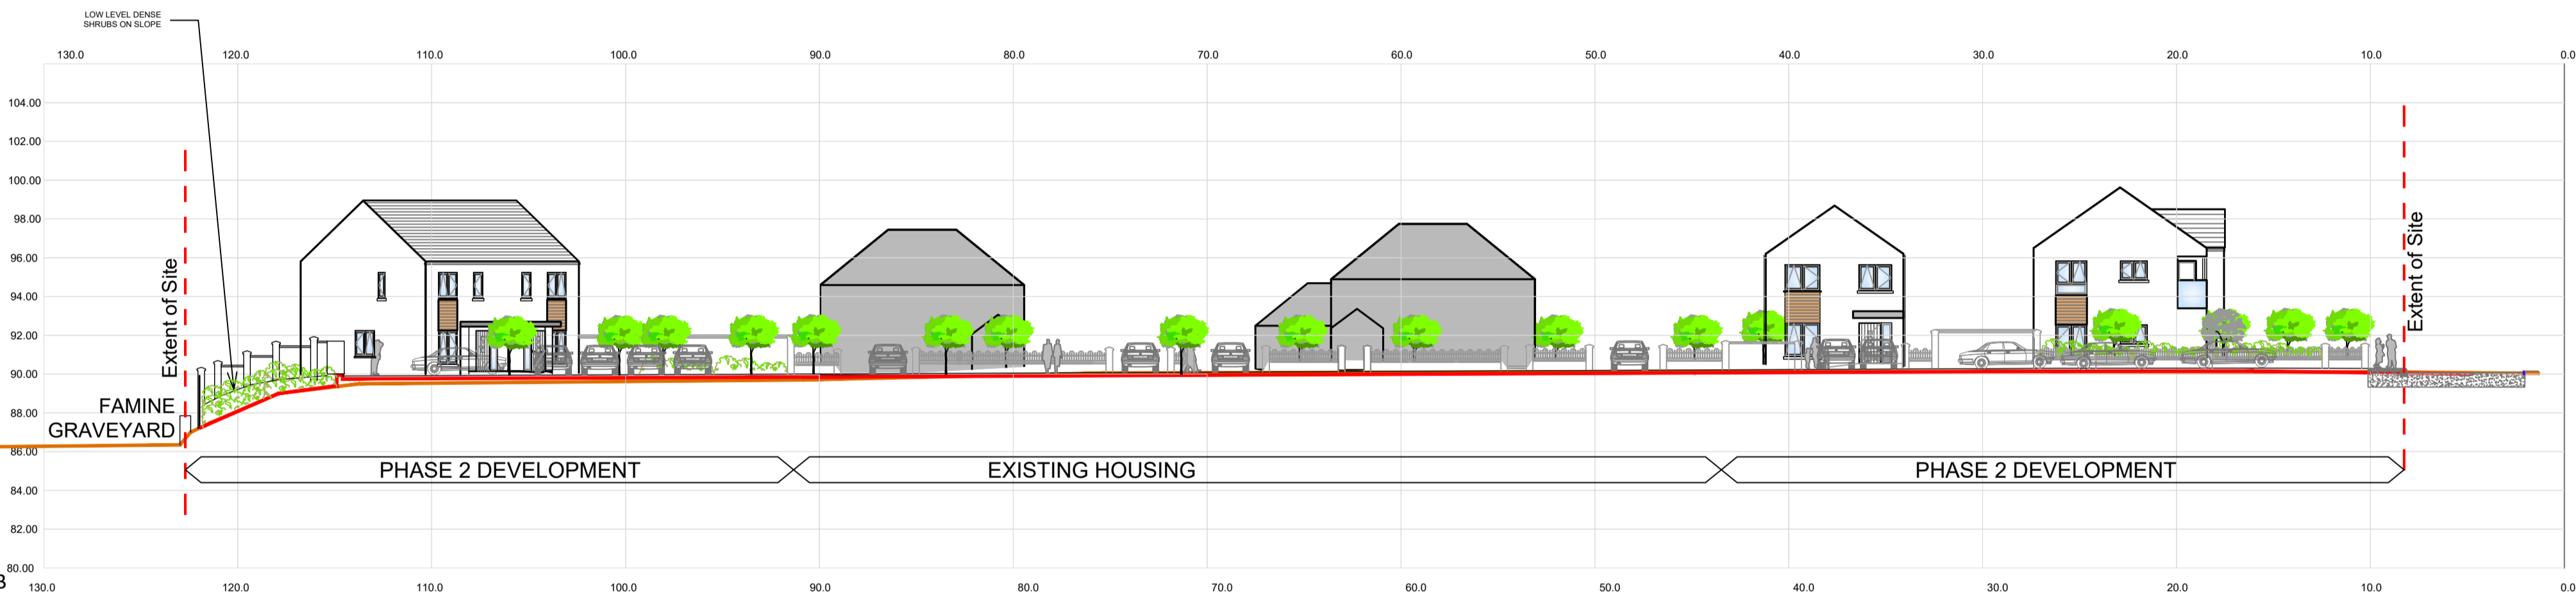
LOW LEVEL DENSE SHRUBS ON SLOPE

130.0 120.0 110.0 100.0 90.0 80.0 70.0 60.0 50.0 40.0 30.0 20.0 10.0 0.0

104.00
102.00
100.00
98.00
96.00
94.00
92.00
90.00
88.00
86.00
84.00
82.00
80.00

Extent of Site

FAMINE GRAVEYARD

Extent of Site

PHASE 2 DEVELOPMENT

EXISTING HOUSING

PHASE 2 DEVELOPMENT

130.0 120.0 110.0 100.0 90.0 80.0 70.0 60.0 50.0 40.0 30.0 20.0 10.0 0.0